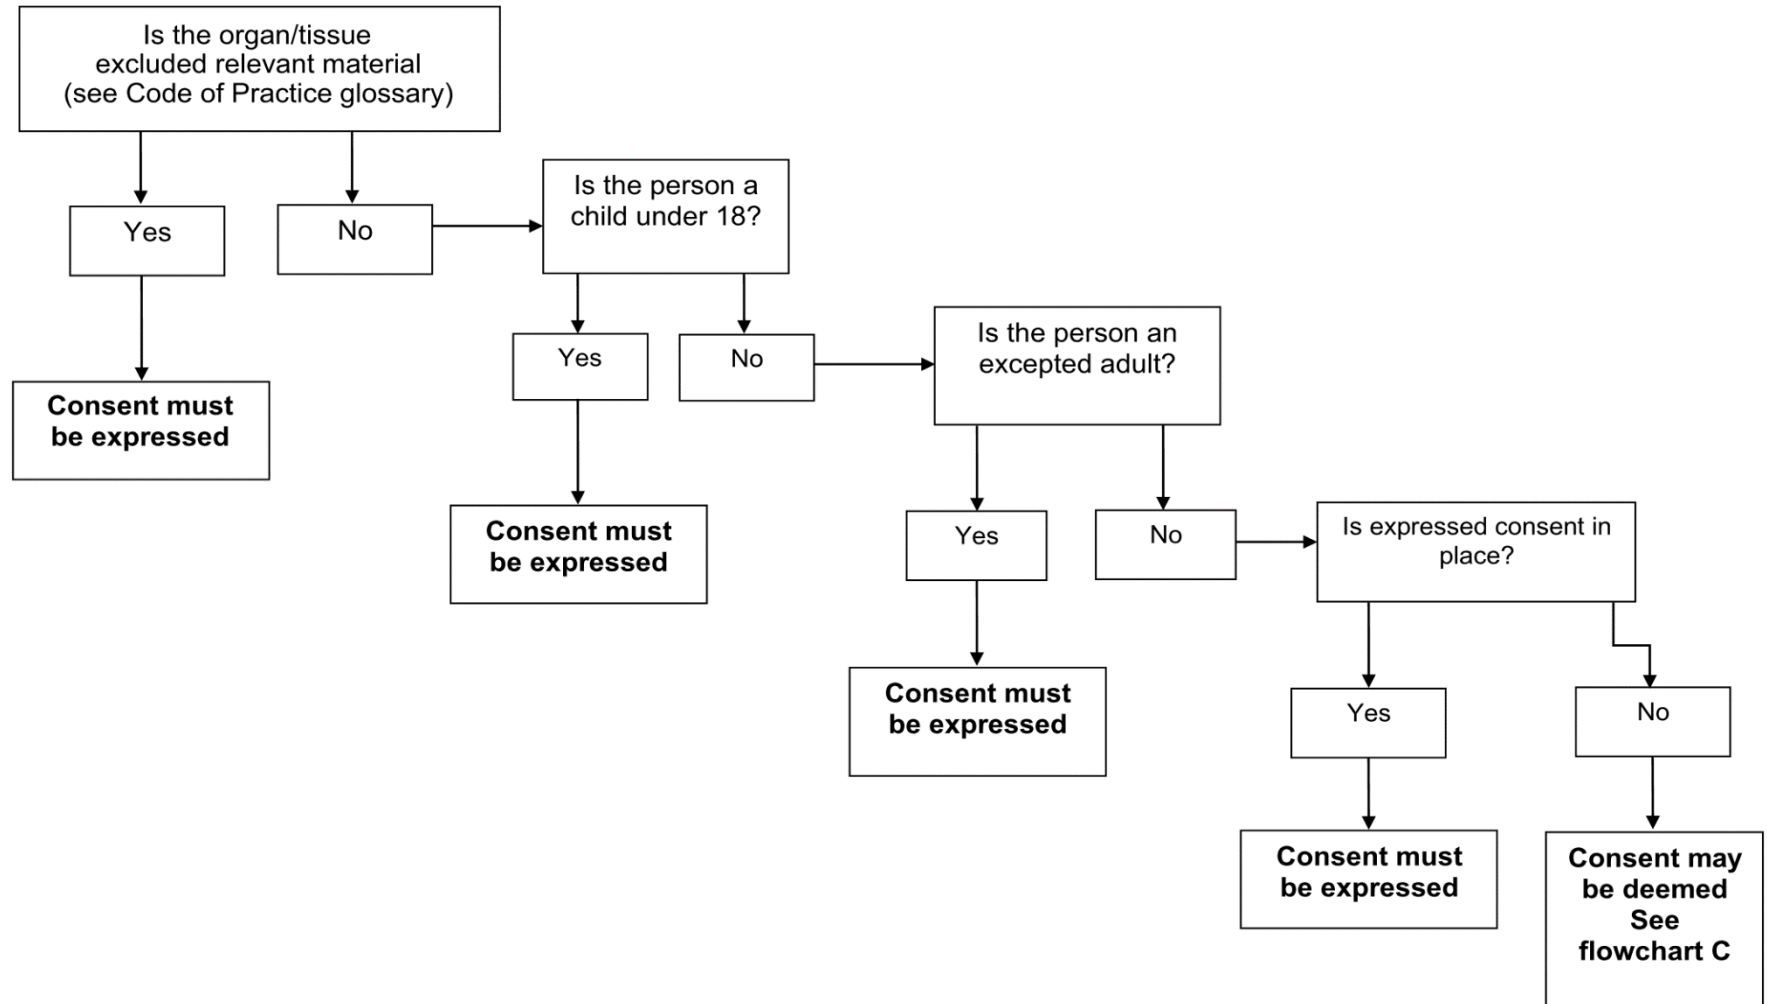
Is the organ/tissue excluded relevant material (see Code of Practice glossary)

Yes

No

Consent must be expressed

Is the person a child under 18?

Yes

No

Consent must be expressed

Is the person an excepted adult?

Yes

No

Consent must be expressed

Is expressed consent in place?

Yes

No

Consent must be expressed

Consent may be deemed See flowchart C